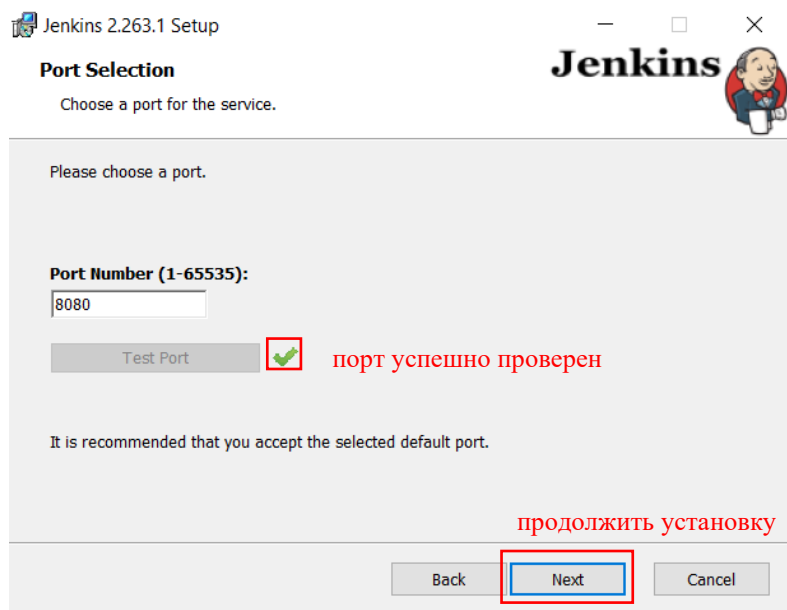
Jenkins 2.263.1 Setup

Port Selection

Choose a port for the service.

Jenkins

Please choose a port.

Port Number (1-65535):

8080

Test Port

порт успешно проверен

It is recommended that you accept the selected default port.

продолжить установку

Back

Next

Cancel